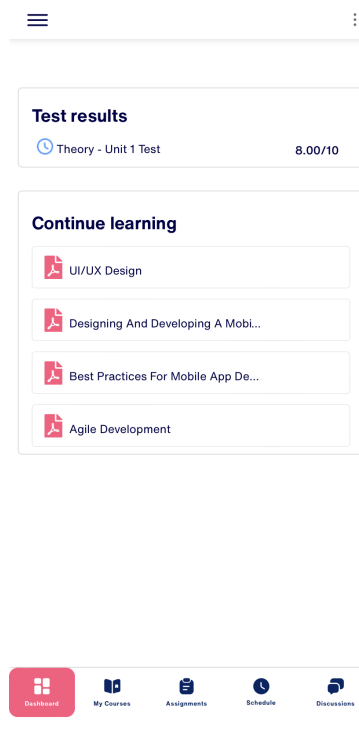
Test results

Theory - Unit 1 Test 8.00/10

Continue learning

UI/UX Design

Designing And Developing A Mobi...

Best Practices For Mobile App De...

Agile Development

Dashboard My Courses Assignments Schedule Discussions